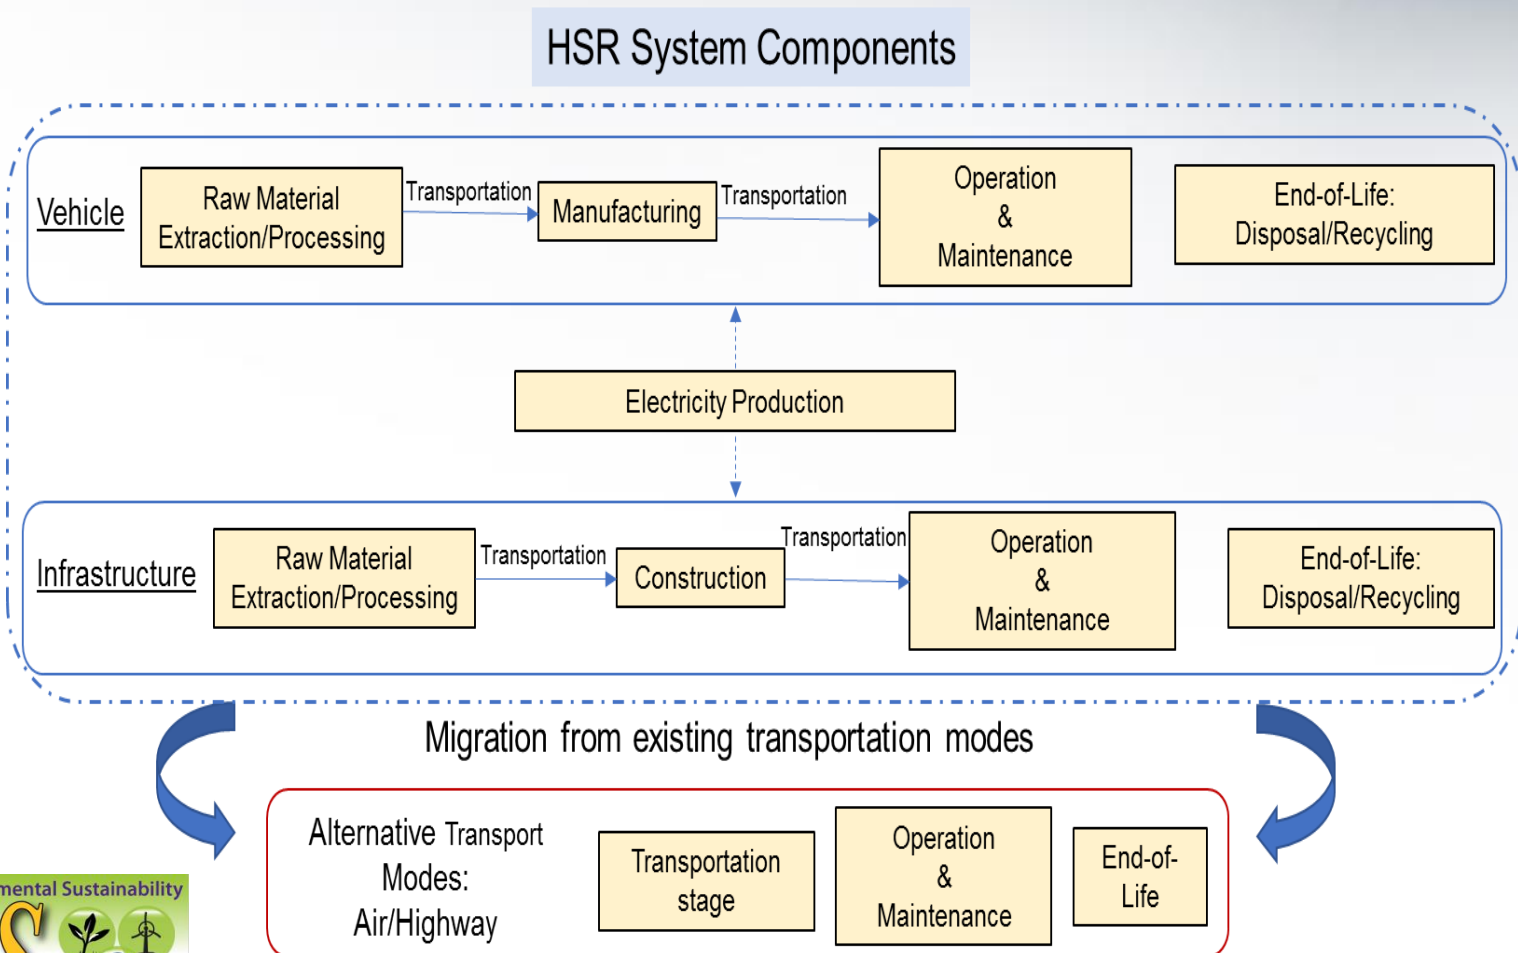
HSR System Components

Vehicle

Raw Material Extraction/Processing

Transportation

Manufacturing

Transportation

Operation & Maintenance

End-of-Life: Disposal/Recycling

Electricity Production

Infrastructure

Raw Material Extraction/Processing

Transportation

Construction

Transportation

Operation & Maintenance

End-of-Life: Disposal/Recycling

Migration from existing transportation modes

Alternative Transport Modes: Air/Highway

Transportation stage

Operation & Maintenance

End-of-Life

mental Sustainability